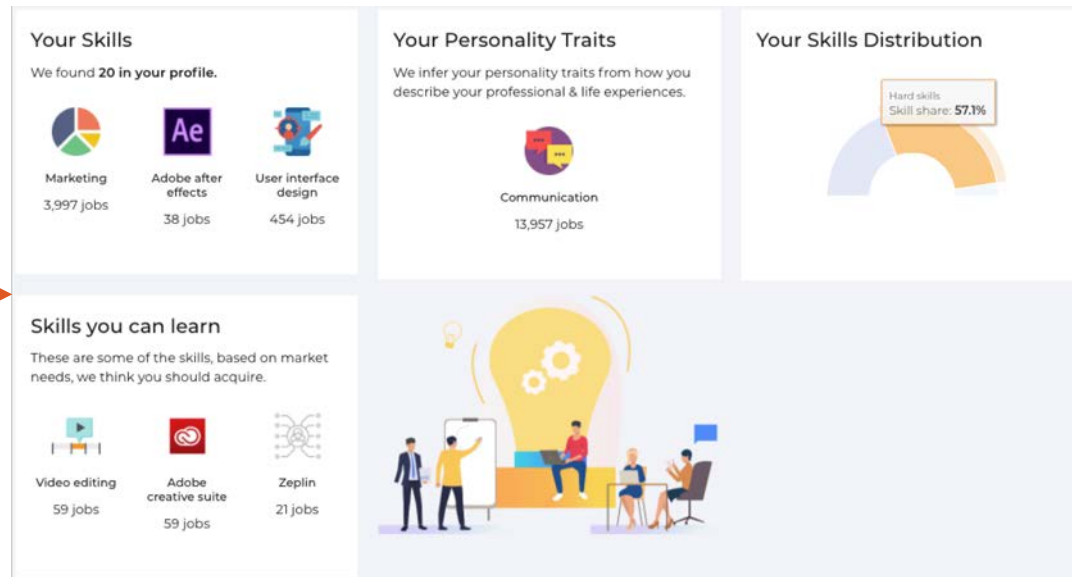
Your Skills

We found **20 in your profile.**

Ae

Marketing
3,997 jobs

Adobe after effects
38 jobs

User interface design
454 jobs

Your Personality Traits

We infer your personality traits from how you describe your professional & life experiences.

Communication
13,957 jobs

Your Skills Distribution

Hard skills
Skill share: **57.1%**

Skills you can learn

These are some of the skills, based on market needs, we think you should acquire.

Video editing
59 jobs

Adobe creative suite
59 jobs

Zeplin
21 jobs